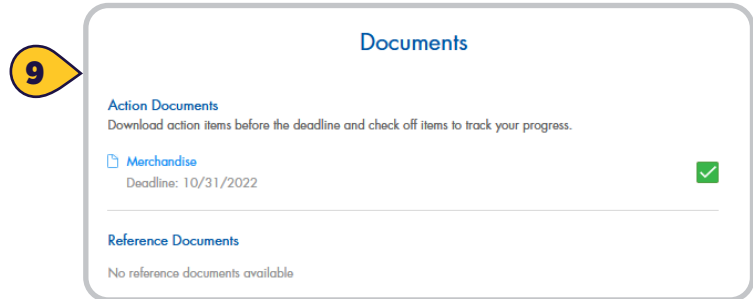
9

Documents

Action Documents
Download action items before the deadline and check off items to track your progress.

Merchandise
Deadline: 10/31/2022

Reference Documents

No reference documents available